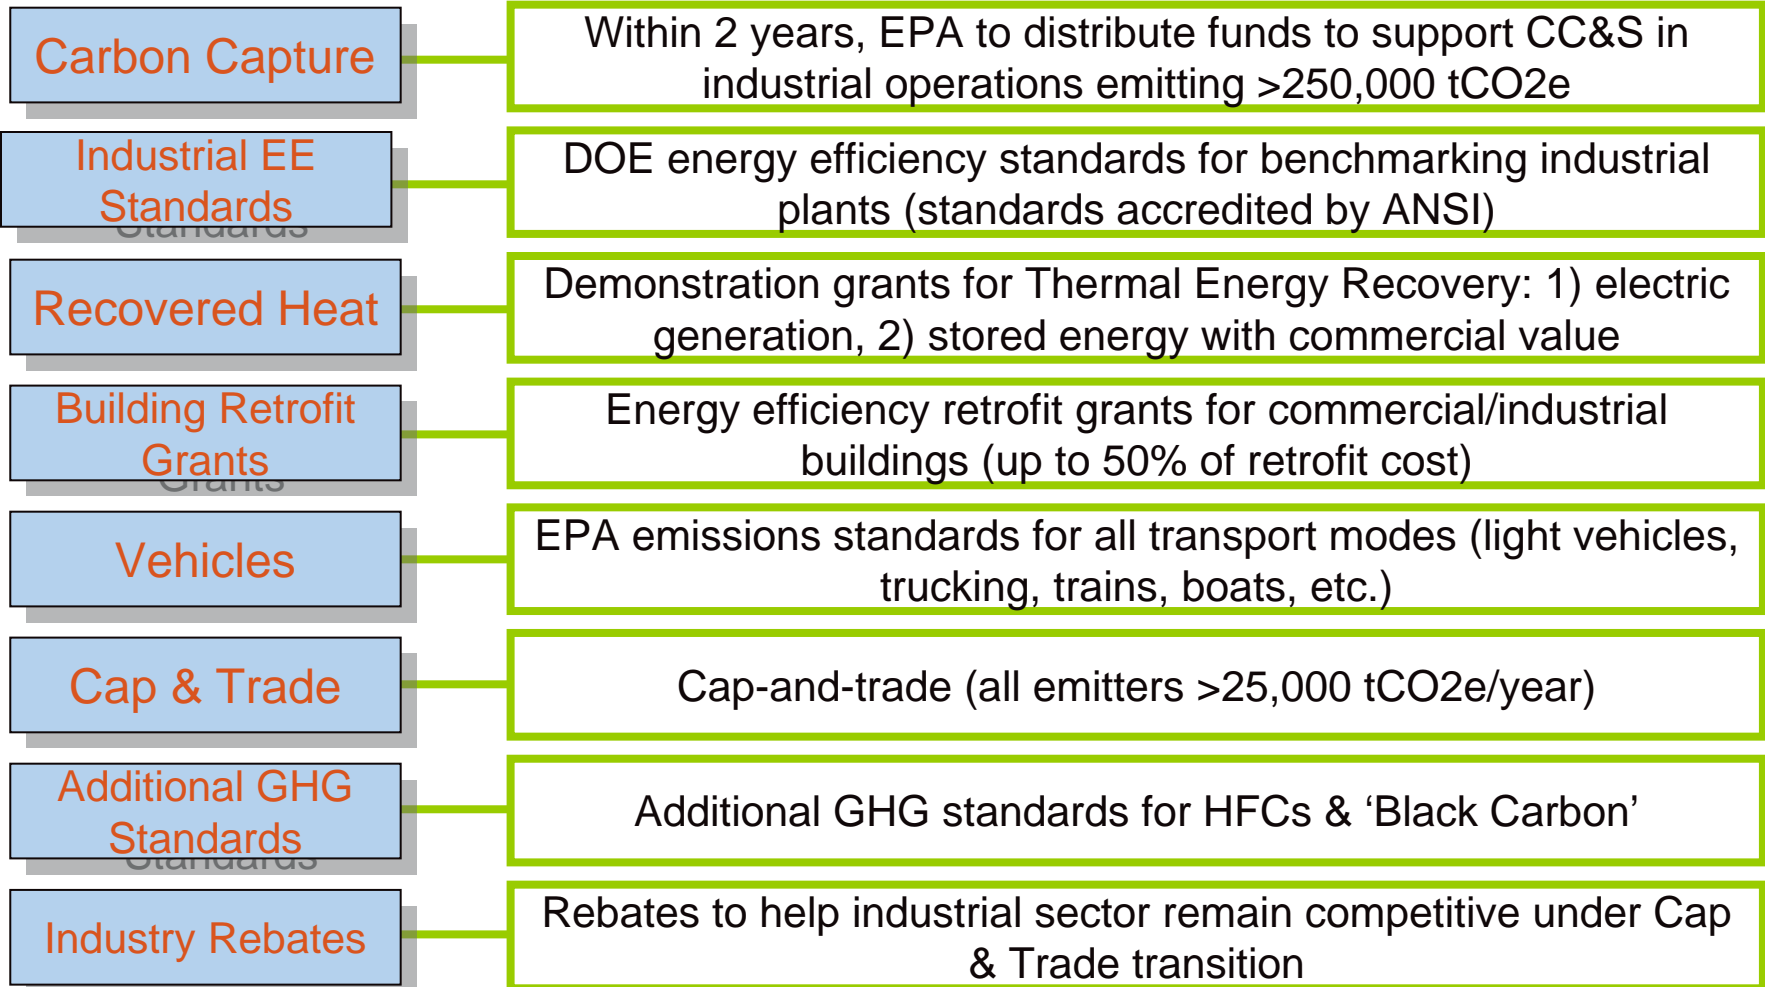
Carbon Capture

Within 2 years, EPA to distribute funds to support CC&S in industrial operations emitting >250,000 tCO2e

Industrial EE Standards

DOE energy efficiency standards for benchmarking industrial plants (standards accredited by ANSI)

Recovered Heat

Demonstration grants for Thermal Energy Recovery: 1) electric generation, 2) stored energy with commercial value

Building Retrofit Grants

Energy efficiency retrofit grants for commercial/industrial buildings (up to 50% of retrofit cost)

Vehicles

EPA emissions standards for all transport modes (light vehicles, trucking, trains, boats, etc.)

Cap & Trade

Cap-and-trade (all emitters >25,000 tCO2e/year)

Additional GHG Standards

Additional GHG standards for HFCs & ‘Black Carbon’

Industry Rebates

Rebates to help industrial sector remain competitive under Cap & Trade transition